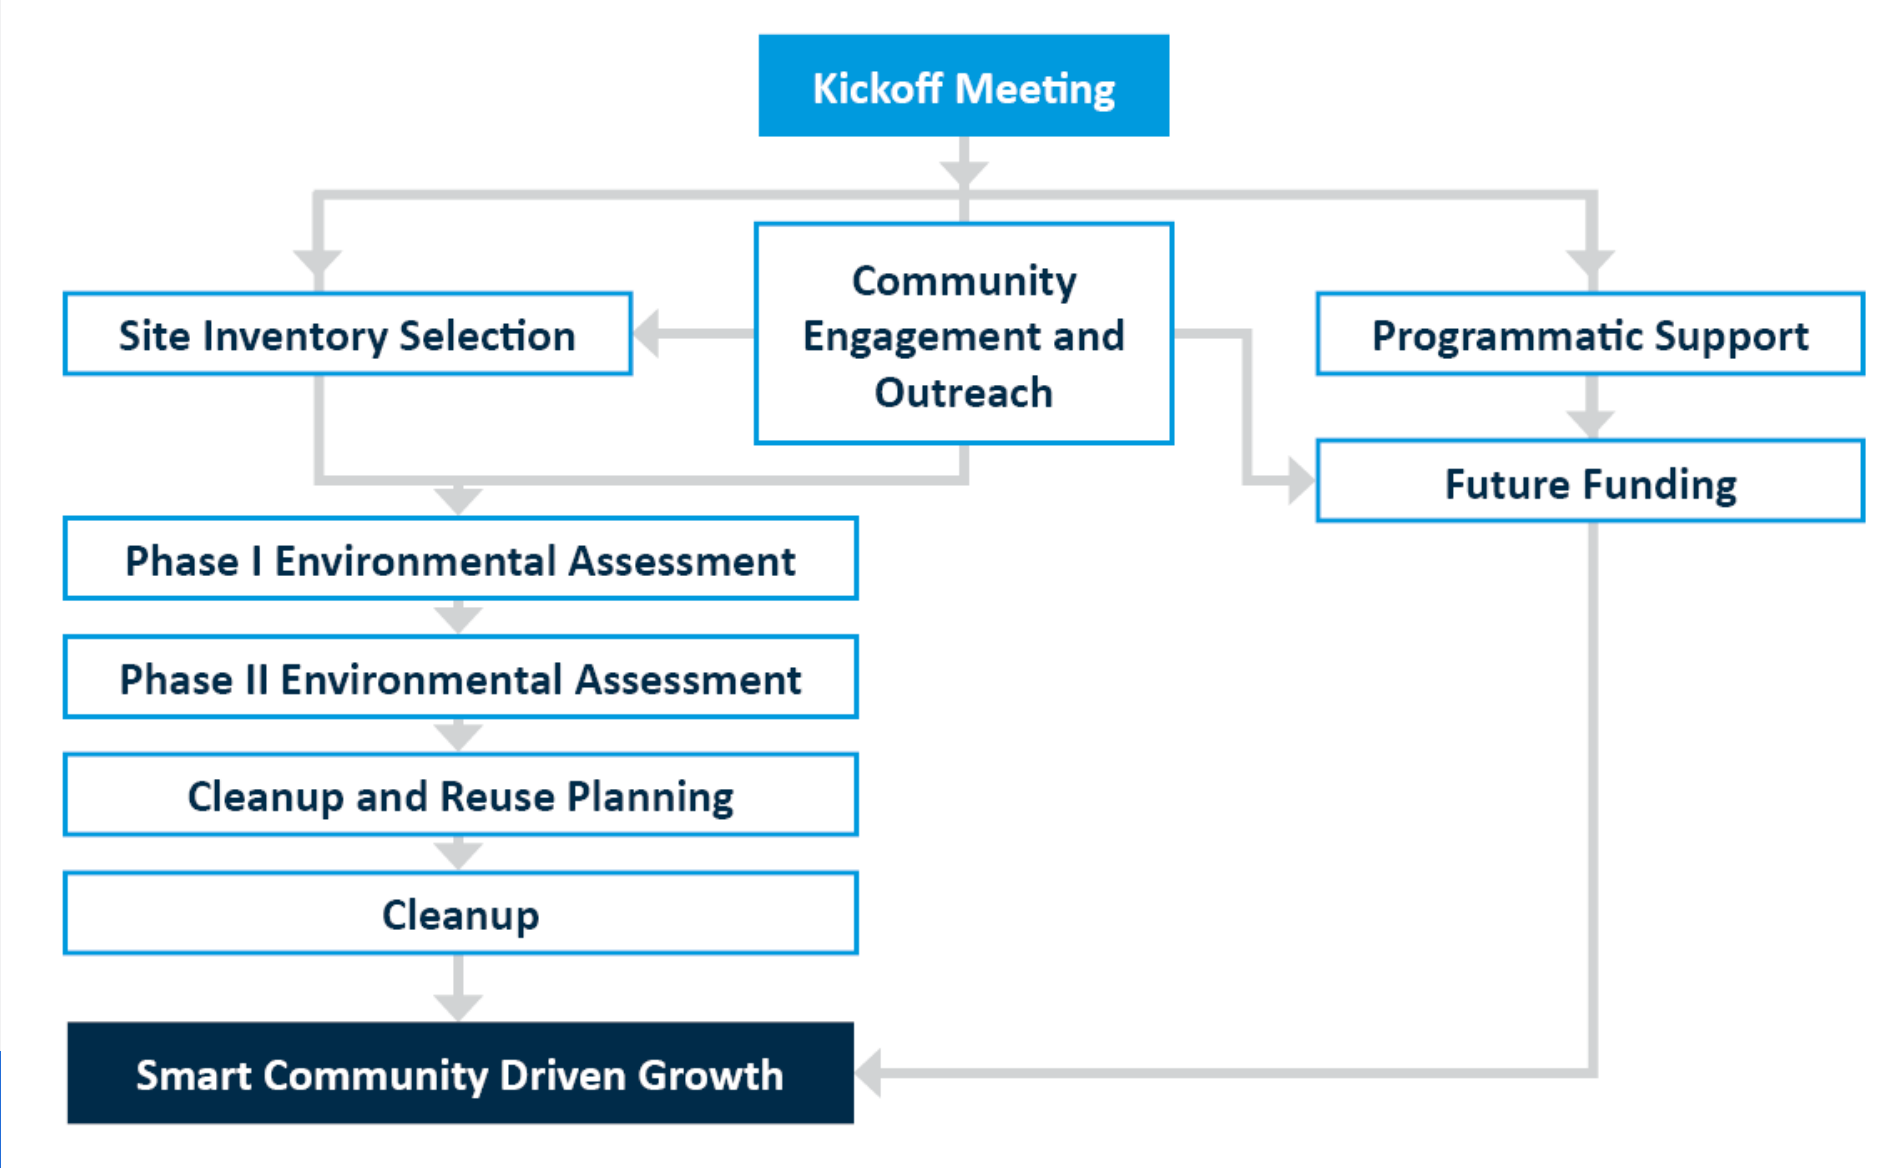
Kickoff Meeting

Site Inventory Selection

Community Engagement and Outreach

Programmatic Support

Future Funding

Phase I Environmental Assessment

Phase II Environmental Assessment

Cleanup and Reuse Planning

Cleanup

Smart Community Driven Growth